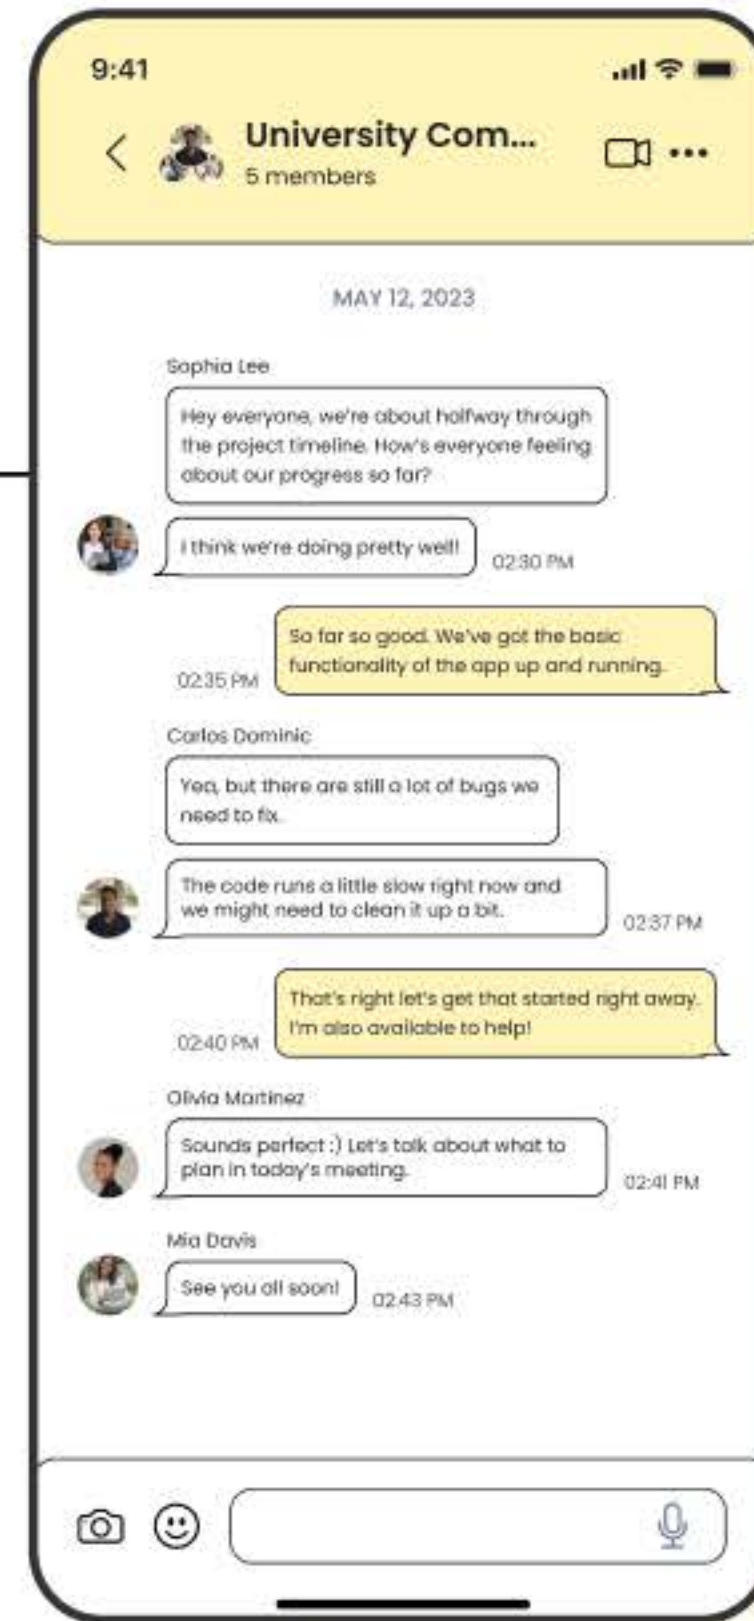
9:41

University Com...
5 members

MAY 12, 2023

Sophia Lee

Hey everyone, we're about halfway through the project timeline. How's everyone feeling about our progress so far?

I think we're doing pretty well!

02:30 PM

So far so good. We've got the basic functionality of the app up and running.

02:35 PM

Carlos Dominic

Yea, but there are still a lot of bugs we need to fix.

The code runs a little slow right now and we might need to clean it up a bit.

02:37 PM

That's right let's get that started right away. I'm also available to help!

02:40 PM

Olivia Martinez

Sounds perfect :) Let's talk about what to plan in today's meeting.

02:41 PM

Mia Davis

See you all soon!

02:43 PM